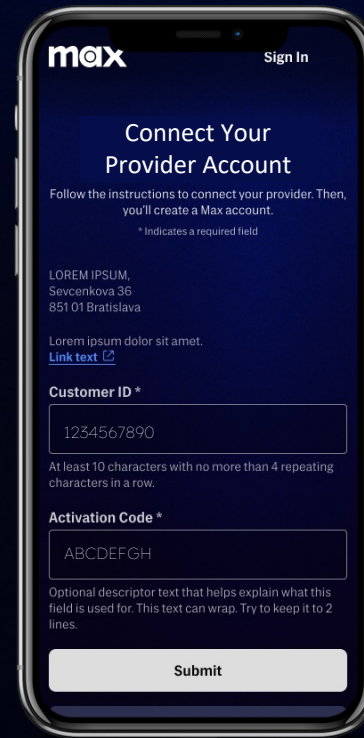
max

Sign In

Connect Your Provider Account

Follow the instructions to connect your provider. Then, you'll create a Max account.

* Indicates a required field

LOREM IPSUM,
Sevcenkova 36
851 01 Bratislava

Lorem ipsum dolor sit amet.
Link text

Customer ID *

1234567890

At least 10 characters with no more than 4 repeating characters in a row.

Activation Code *

ABCDEFGH

Optional descriptor text that helps explain what this field is used for. This text can wrap. Try to keep it to 2 lines.

Submit